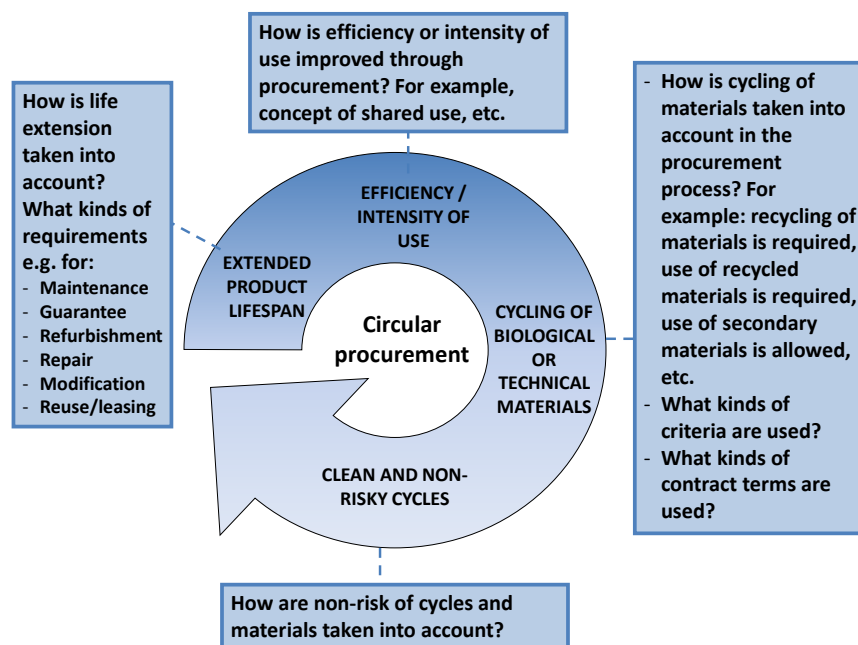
How is efficiency or intensity of use improved through procurement? For example, concept of shared use, etc.

How is life extension taken into account? What kinds of requirements e.g. for:
- Maintenance
- Guarantee
- Refurbishment
- Repair
- Modification
- Reuse/leasing

- How is cycling of materials taken into account in the procurement process? For example: recycling of materials is required, use of recycled materials is required, use of secondary materials is allowed, etc.
- What kinds of criteria are used?
- What kinds of contract terms are used?

EFFICIENCY / INTENSITY OF USE

EXTENDED PRODUCT LIFESPAN

Circular procurement

CYCLING OF BIOLOGICAL OR TECHNICAL MATERIALS

CLEAN AND NON-RISKY CYCLES

How are non-risk of cycles and materials taken into account?